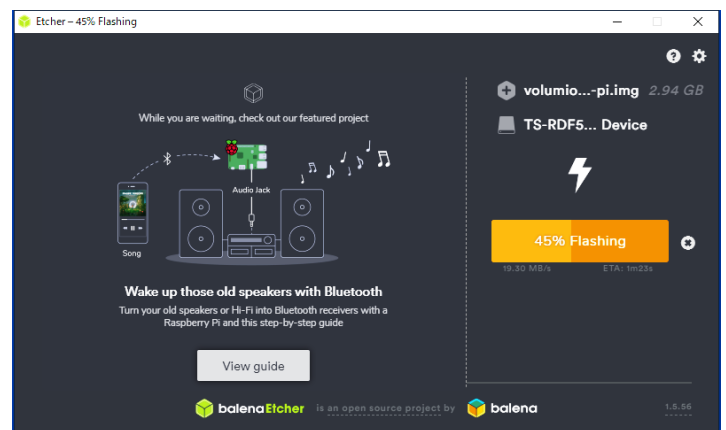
Etcher – 45% Flashing

While you are waiting, check out our featured project

Audio Jack

Song

Wake up those old speakers with Bluetooth

Turn your old speakers or Hi-Fi into Bluetooth receivers with a Raspberry Pi and this step-by-step guide

View guide

volumio...-pi.img 2.94 GB

TS-RDF5... Device

45% Flashing

19.30 MB/s

ETA: 1m23s

balenaEtcher is an open source project by balena

1.5.56